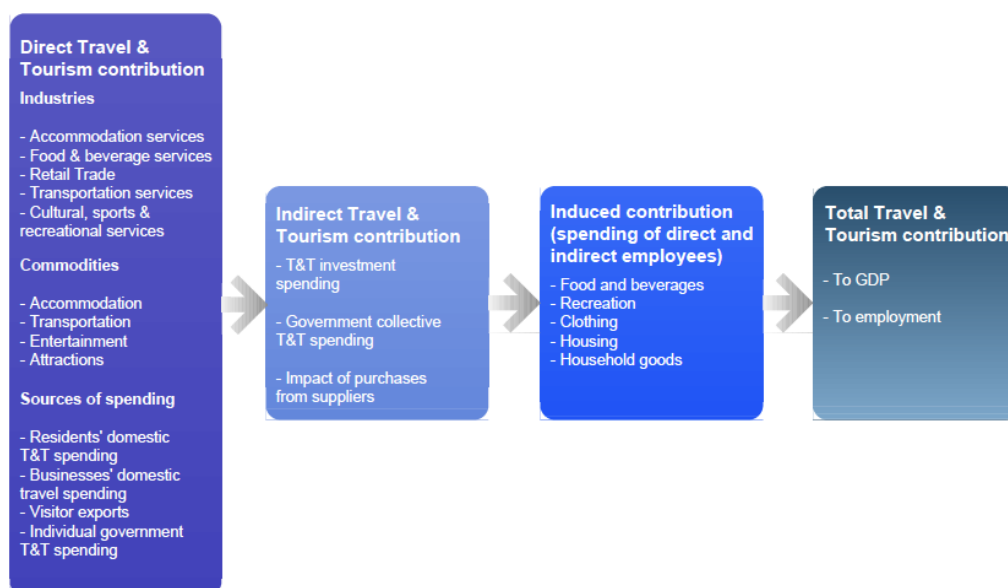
Direct Travel & Tourism contribution

Industries

- Accommodation services
- Food & beverage services
- Retail Trade
- Transportation services
- Cultural, sports & recreational services

Commodities

- Accommodation
- Transportation
- Entertainment
- Attractions

Sources of spending

- Residents' domestic T&T spending
- Businesses' domestic travel spending
- Visitor exports
- Individual government T&T spending

Indirect Travel & Tourism contribution

- T&T investment spending

- Government collective T&T spending

- Impact of purchases from suppliers

Induced contribution (spending of direct and indirect employees)

- Food and beverages
- Recreation
- Clothing
- Housing
- Household goods

Total Travel & Tourism contribution

- To GDP

- To employment